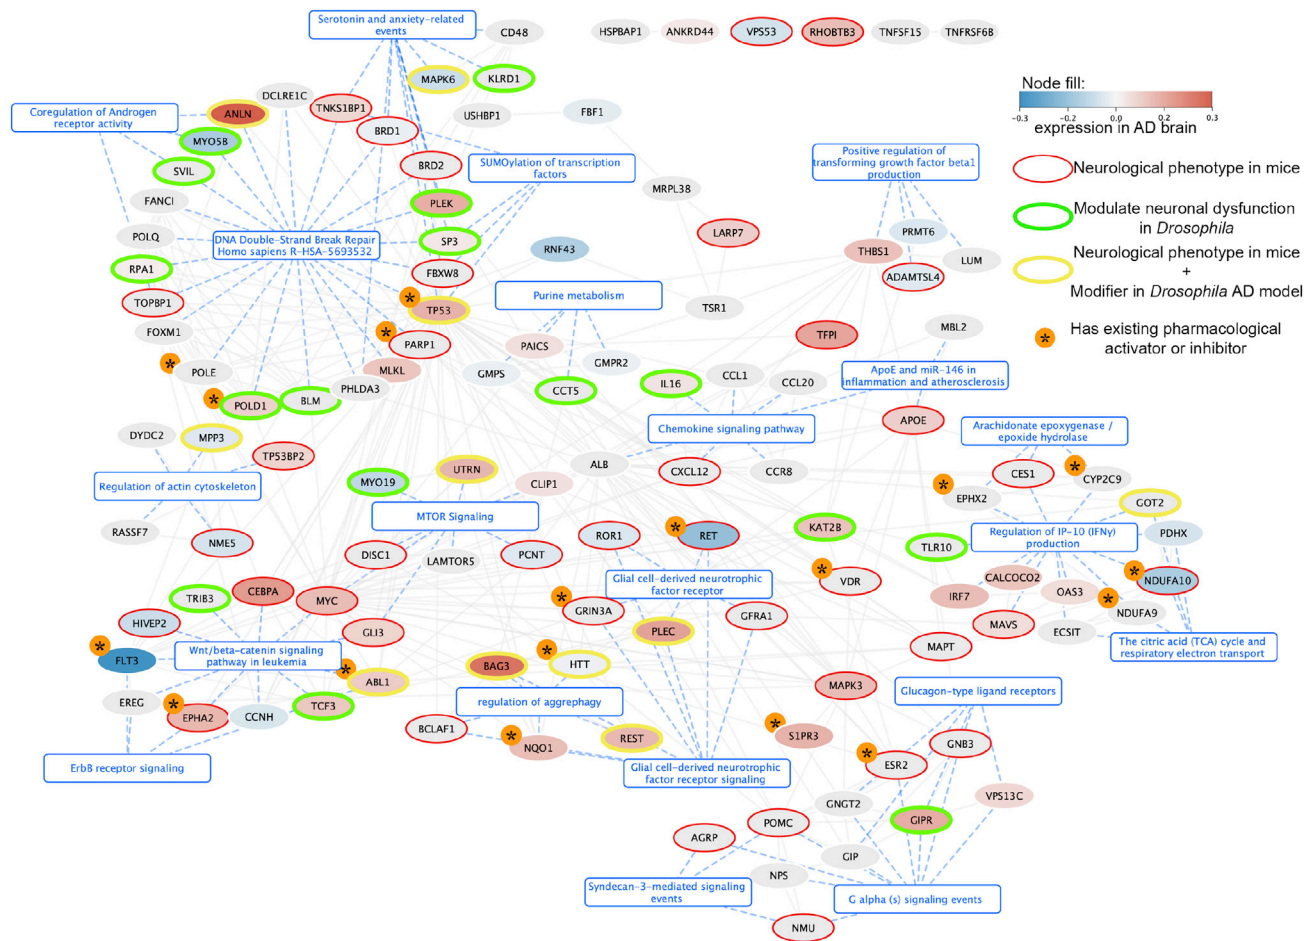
Serotonin and anxiety-related events

CD48

HSPBAP1 ANKRD44 VPS53 RHOBTB3 TNFSF15 TNFRSF6B

Node fill:
-0.3 -0.2 0.0 0.2 0.3
expression in AD brain

Neurological phenotype in mice

Modulate neuronal dysfunction in *Drosophila*

Neurological phenotype in mice + Modifier in *Drosophila* AD model

* Has existing pharmacological activator or inhibitor

MAPK6 KLRD1

DCLRE1C TNKS1BP1

Coregulation of Androgen receptor activity

ANLN USHBP1 FBF1

MYO5B BRD1

BRD2 SUMOylation of transcription factors

SVIL

Positive regulation of transforming growth factor beta1 production

MRPL38

FANCI PLEK

POLQ DNA Double-Strand Break Repair Homo sapiens R-HSA-5693532 SP3 PRMT6

LARP7

RNF43 THBS1 LUM

RPA1 FBXW8 ADAMTSL4

TOPBP1 * TP53 Purine metabolism TSR1

FOXM1 MBL2

* PARP1 TFPI

PAICS

* POLE MLKL GMPS GMPR2 ApoE and miR-146 in inflammation and atherosclerosis

PHLDA3 CCT5 IL16 CCL1 CCL20

* POLD1 BLM

APOE

DYDC2 MPP3 Chemokine signaling pathway Arachidonate epoxygenase / epoxide hydrolase

TP53BP2

UTRN ALB

MYO19 CLIP1 CXCL12 CCR8 CES1 * CYP2C9

Regulation of actin cytoskeleton

* EPHX2

GOT2

MTOR Signaling

RASSF7 * RET KAT2B

ROR1 Regulation of IP-10 (IFNγ) production PDHX

NME5

TLR10

DISC1 LAMTOR5 PCNT * VDR

Glial cell-derived neurotrophic factor receptor

CALCOCO2 * NDUFA10

TRIB3 CEBPA MYC * GRIN3A

IRF7 OAS3 * NDUFA9

GFRA1

HIVEP2

PLEC MAVS ECSIT

GLI3

* FLT3 Wnt/beta-catenin signaling pathway in leukemia

The citric acid (TCA) cycle and respiratory electron transport

* HTT MAPT

* ABL1 BAG3

MAPK3

EREG * EPHA2 CCNH TCF3 regulation of aggrephagy Glucagon-type ligand receptors

BCLAF1 * NQO1 REST

* S1PR3

GNB3

ErbB receptor signaling

Glial cell-derived neurotrophic factor receptor signaling * ESR2

VPS13C

GNGT2

AGRP POMC GIPR

GIP

NPS

Syndecan-3-mediated signaling events

G alpha (s) signaling events

NMU